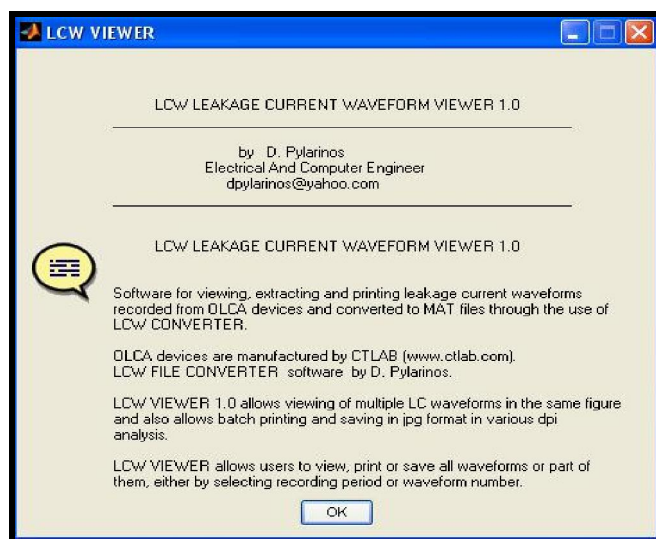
LCW VIEWER

LCW LEAKAGE CURRENT WAVEFORM VIEWER 1.0

by D. Pylarinos
Electrical And Computer Engineer
dpylarinos@yahoo.com

LCW LEAKAGE CURRENT WAVEFORM VIEWER 1.0

Software for viewing, extracting and printing leakage current waveforms recorded from OLCA devices and converted to MAT files through the use of LCW CONVERTER.

OLCA devices are manufactured by CTLAB (www.ctlab.com).
LCW FILE CONVERTER software by D. Pylarinos.

LCW VIEWER 1.0 allows viewing of multiple LC waveforms in the same figure and also allows batch printing and saving in jpg format in various dpi analysis.

LCW VIEWER allows users to view, print or save all waveforms or part of them, either by selecting recording period or waveform number.

OK